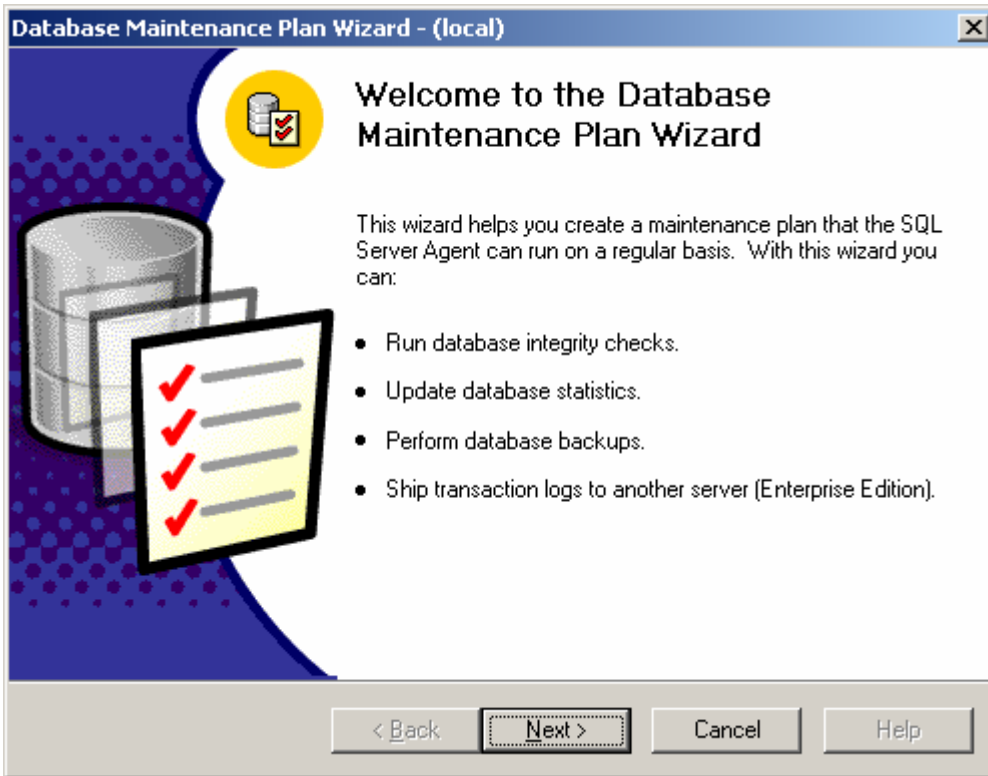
Database Maintenance Plan Wizard - (local)

Welcome to the Database Maintenance Plan Wizard

This wizard helps you create a maintenance plan that the SQL Server Agent can run on a regular basis. With this wizard you can:

- Run database integrity checks.
- Update database statistics.
- Perform database backups.
- Ship transaction logs to another server (Enterprise Edition).

< Back | Next > | Cancel | Help